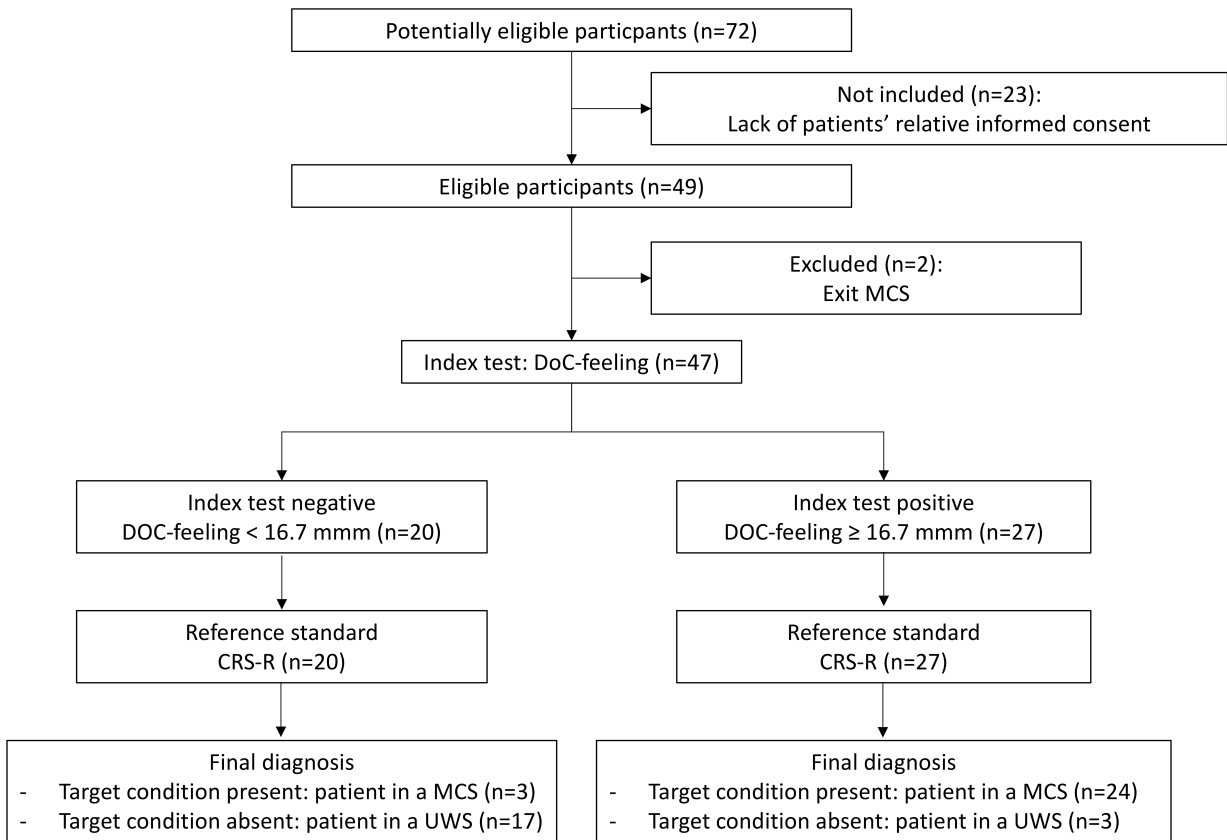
Potentially eligible particpants (n=72)

Not included (n=23):
Lack of patients' relative informed consent

Eligible participants (n=49)

Excluded (n=2):
Exit MCS

Index test: DoC-feeling (n=47)

Index test negative
DOC-feeling < 16.7 mmm (n=20)

Reference standard
CRS-R (n=20)

Final diagnosis
- Target condition present: patient in a MCS (n=3)
- Target condition absent: patient in a UWS (n=17)

Index test positive
DOC-feeling ≥ 16.7 mmm (n=27)

Reference standard
CRS-R (n=27)

Final diagnosis
- Target condition present: patient in a MCS (n=24)
- Target condition absent: patient in a UWS (n=3)